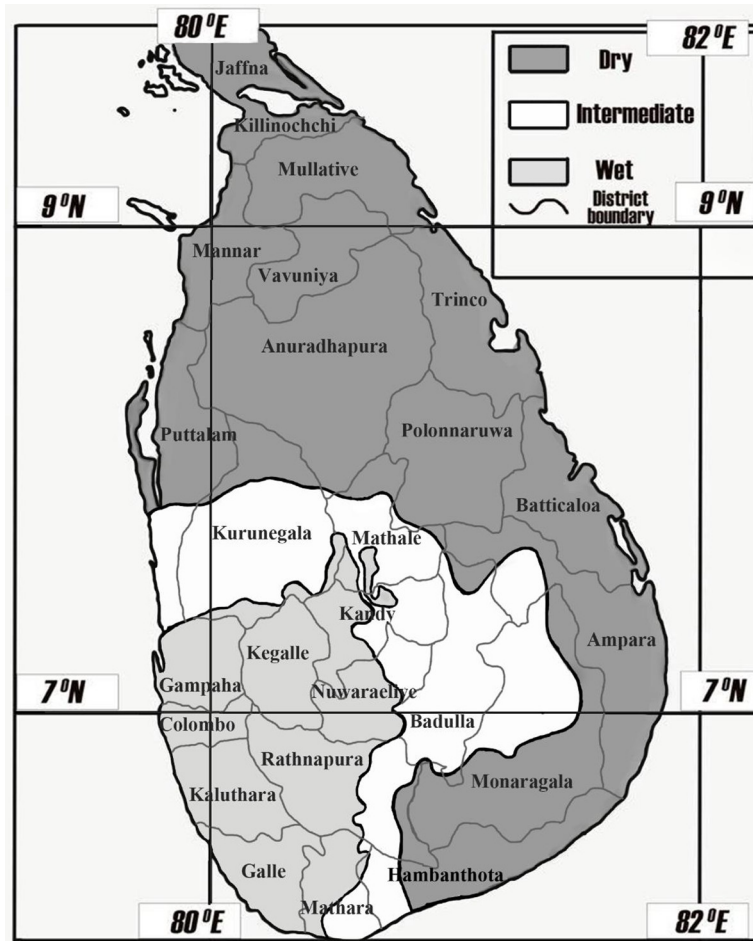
80 $^0$E

82 $^0$E

Dry

Intermediate

Wet

District boundary

9 $^0$N

9 $^0$N

Jaffna

Killinochchi

Mullative

Mannar

Vavuniya

Trinco

Anuradhapura

Puttalam

Polonnaruwa

Batticaloa

Kurunegala

Mathale

Kandy

Ampara

Kegalle

Gampaha

Nuwaraeliye

7 $^0$N

7 $^0$N

Colombo

Badulla

Rathnapura

Monaragala

Kaluthara

Galle

Hambanthota

Mathara

80 $^0$E

82 $^0$E